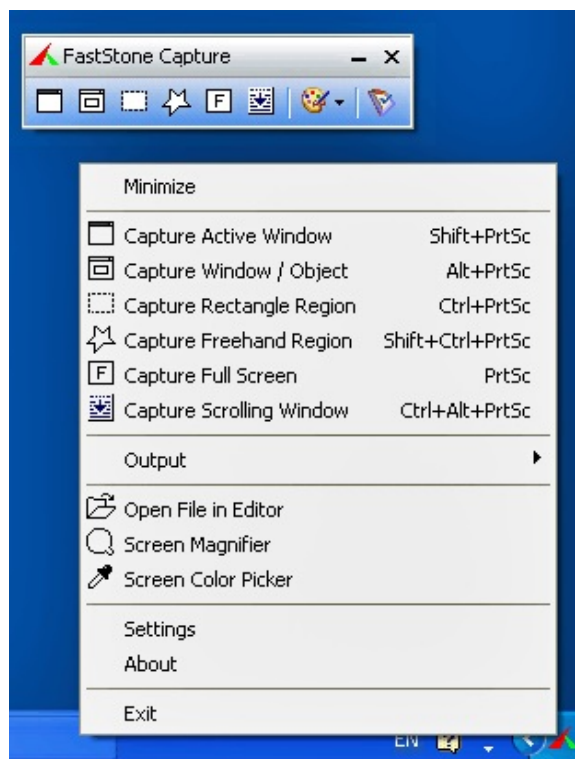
FastStone Capture

Minimize

Capture Active Window Shift+PrtSc
Capture Window / Object Alt+PrtSc
Capture Rectangle Region Ctrl+PrtSc
Capture Freehand Region Shift+Ctrl+PrtSc
Capture Full Screen PrtSc
Capture Scrolling Window Ctrl+Alt+PrtSc

Output

Open File in Editor
Screen Magnifier
Screen Color Picker

Settings
About

Exit

EN